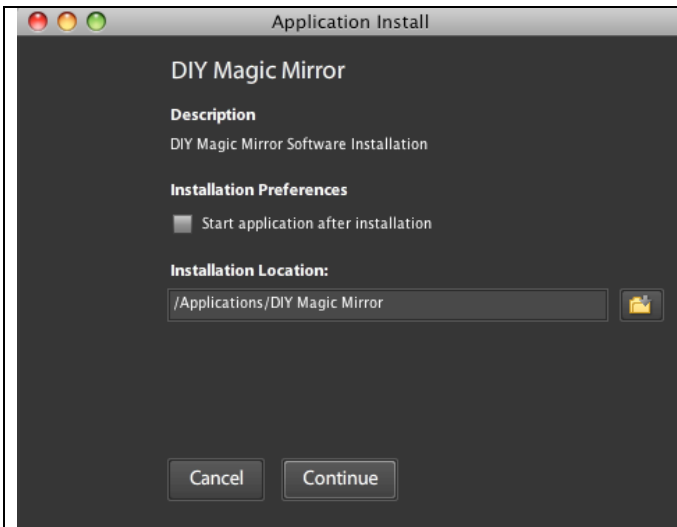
Application Install

DIY Magic Mirror

Description

DIY Magic Mirror Software Installation

Installation Preferences

Start application after installation

Installation Location:

/Applications/DIY Magic Mirror

Cancel

Continue